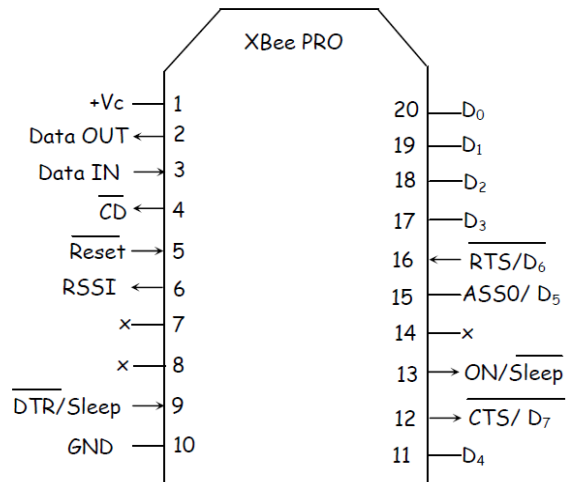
XBee PRO

+Vc 1
Data OUT 2
Data IN 3
$\overline{CD}$ 4
$\overline{Reset}$ 5
RSSI 6
x 7
x 8
$\overline{DTR}$/Sleep 9
GND 10

20 $D_0$
19 $D_1$
18 $D_2$
17 $D_3$
16 $\overline{RTS/D_6}$
15 ASS0/ $D_5$
14 x
13 ON/$\overline{Sleep}$
12 $\overline{CTS/\ D_7}$
11 $D_4$